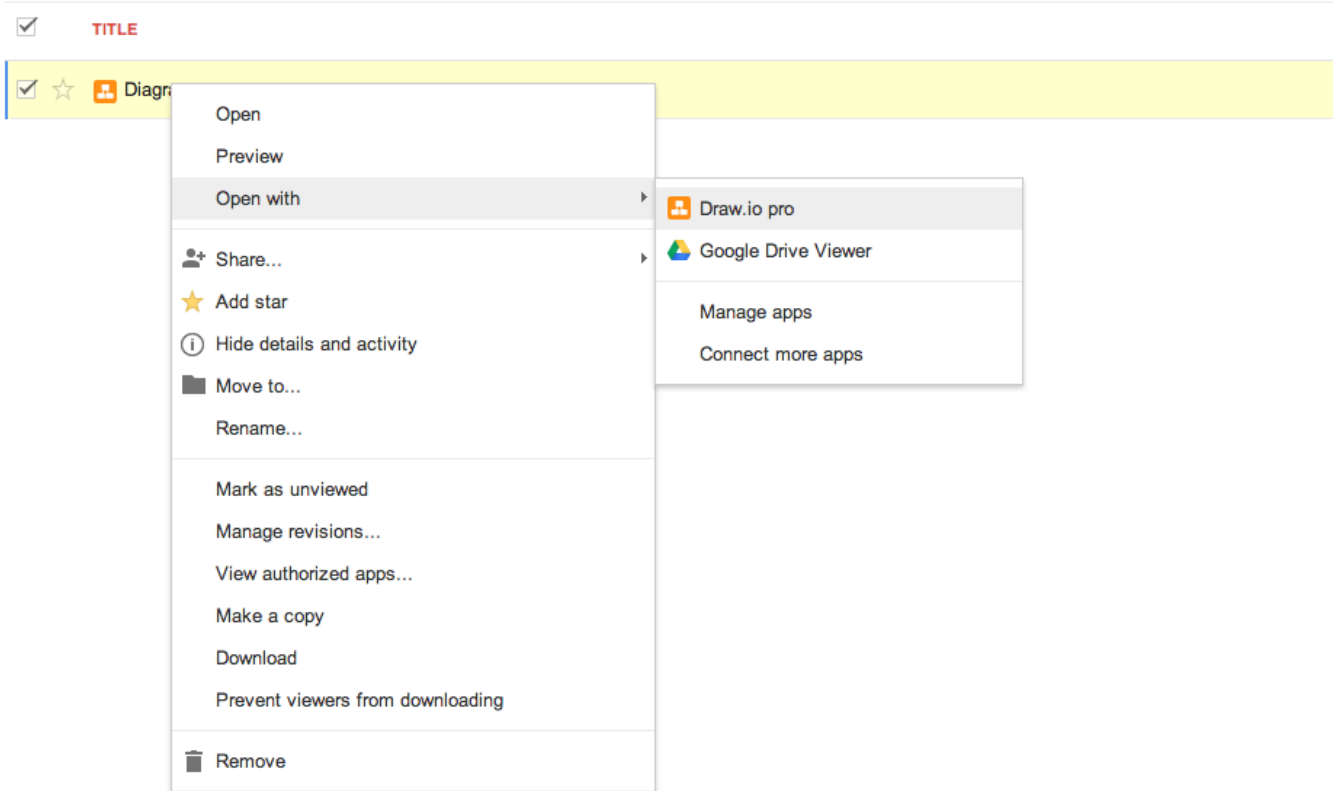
TITLE

Diagra

Open
Preview
Open with
Share...
Add star
Hide details and activity
Move to...
Rename...
Mark as unviewed
Manage revisions...
View authorized apps...
Make a copy
Download
Prevent viewers from downloading
Remove

Draw.io pro
Google Drive Viewer
Manage apps
Connect more apps